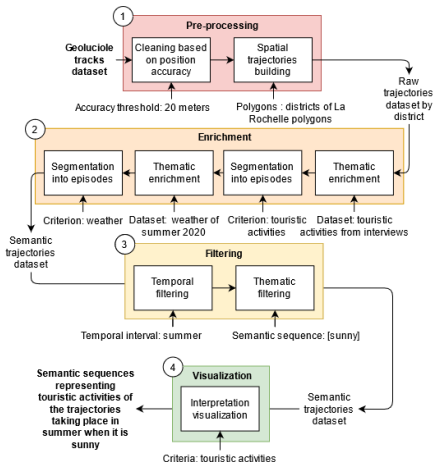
1

Pre-processing

Geoluciole tracks dataset

Cleaning based on position accuracy

Spatial trajectories building

Accuracy threshold: 20 meters

Polygons : districts of La Rochelle polygons

Raw trajectories dataset by district

2

Enrichment

Segmentation into episodes

Thematic enrichment

Segmentation into episodes

Thematic enrichment

Criterion: weather

Dataset: weather of summer 2020

Criterion: touristic activities

Dataset: touristic activities from interviews

Semantic trajectories dataset

3

Filtering

Temporal filtering

Thematic filtering

Temporal interval: summer

Semantic sequence: [sunny]

4

Visualization

Semantic sequences representing touristic activities of the trajectories taking place in summer when it is sunny

Interpretation visualization

Semantic trajectories dataset

Criteria: touristic activities